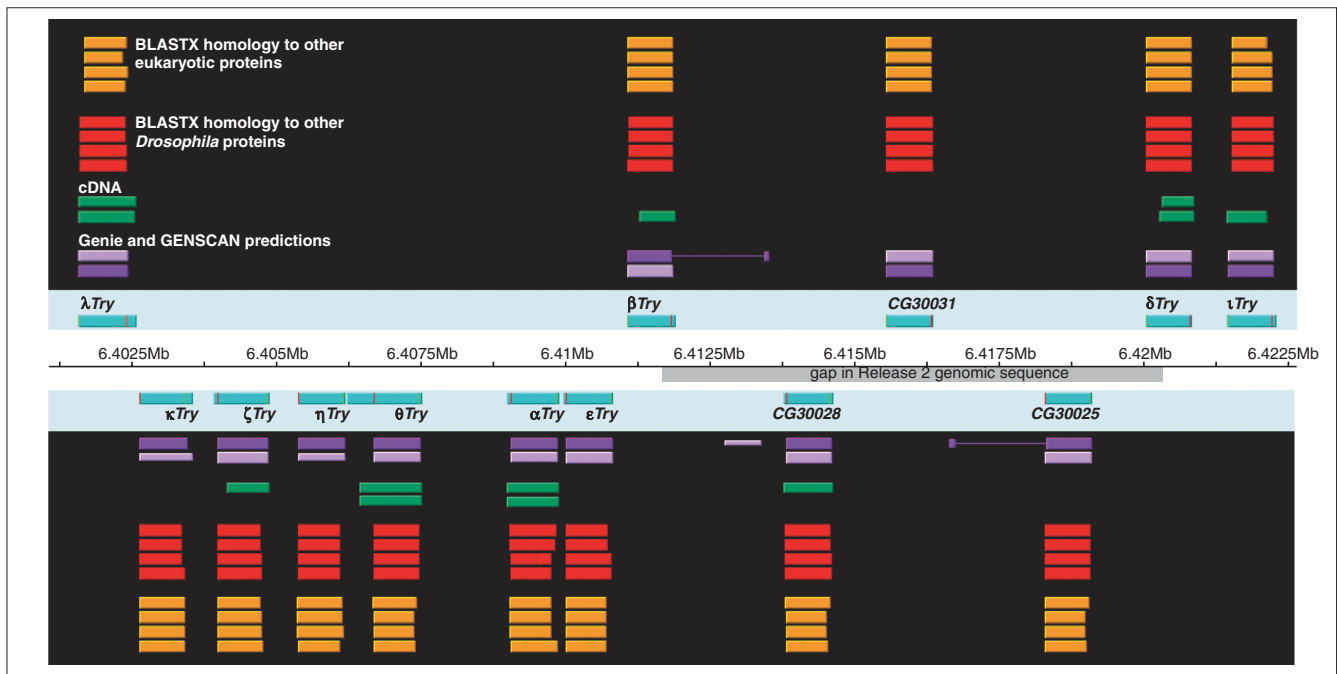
BLASTX homology to other eukaryotic proteins

BLASTX homology to other *Drosophila* proteins

cDNA

Genie and GENSCAN predictions

λ*Try* β*Try* *CG30031* δ*Try* ι*Try*

6.4025Mb 6.405Mb 6.4075Mb 6.41Mb 6.4125Mb 6.415Mb 6.4175Mb 6.42Mb 6.4225Mb

gap in Release 2 genomic sequence

κ*Try* ζ*Try* η*Try* θ*Try* α*Try* ε*Try* *CG30028* *CG30025*